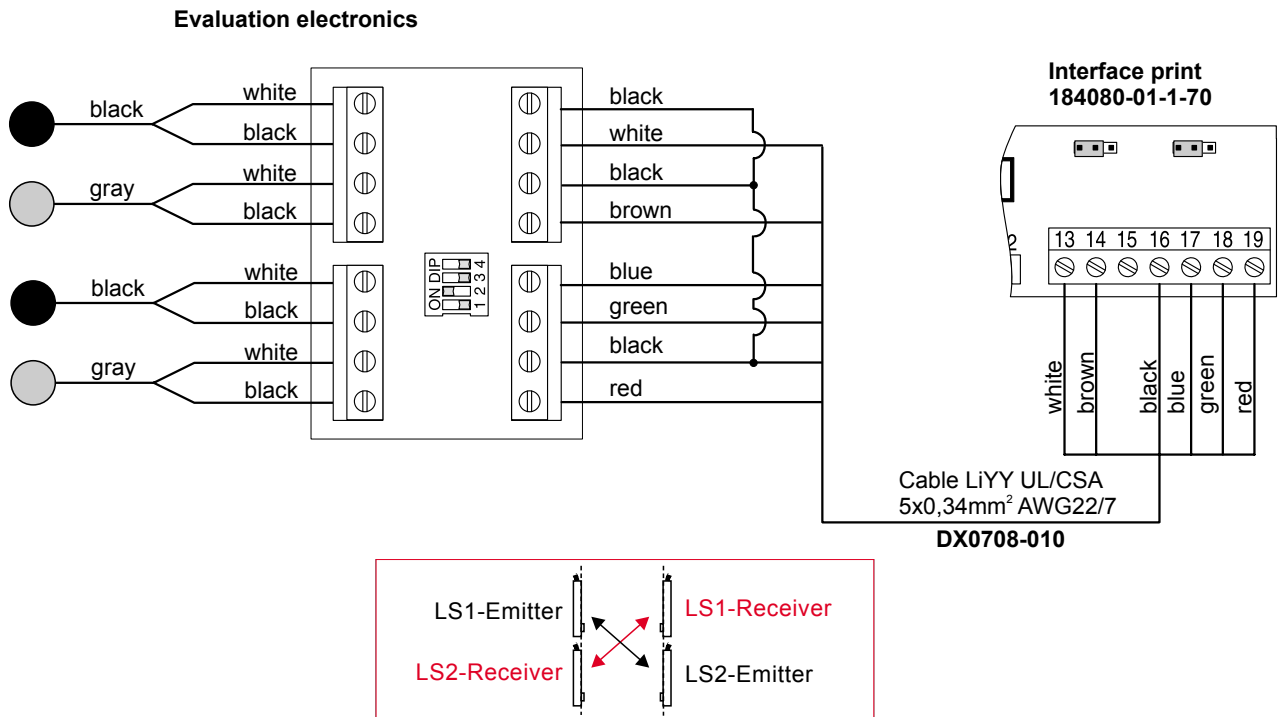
Evaluation electronics

black
white
black
gray
white
black
black
white
black
gray
white
black

ON DIP
1 2 3 4

black
white
black
brown
blue
green
black
red

Interface print
184080-01-1-70

2
13 14 15 16 17 18 19

white
brown
black
blue
green
red

Cable LiYY UL/CSA
5x0,34mm$^2$ AWG22/7
DX0708-010

LS1-Emitter
LS1-Receiver
LS2-Receiver
LS2-Emitter